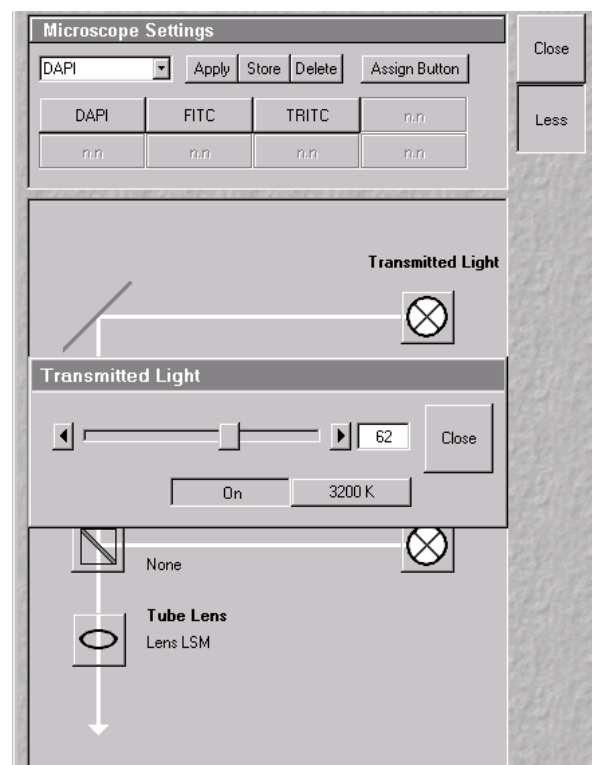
Microscope Settings

DAPI

Apply

Store

Delete

Assign Button

Close

Less

| DAPI | FITC | TRITC | n.n |
|---|---|---|---|
| n.n | n.n | n.n | n.n |

Transmitted Light

Transmitted Light

62

Close

On

3200 K

None

Tube Lens

Lens LSM